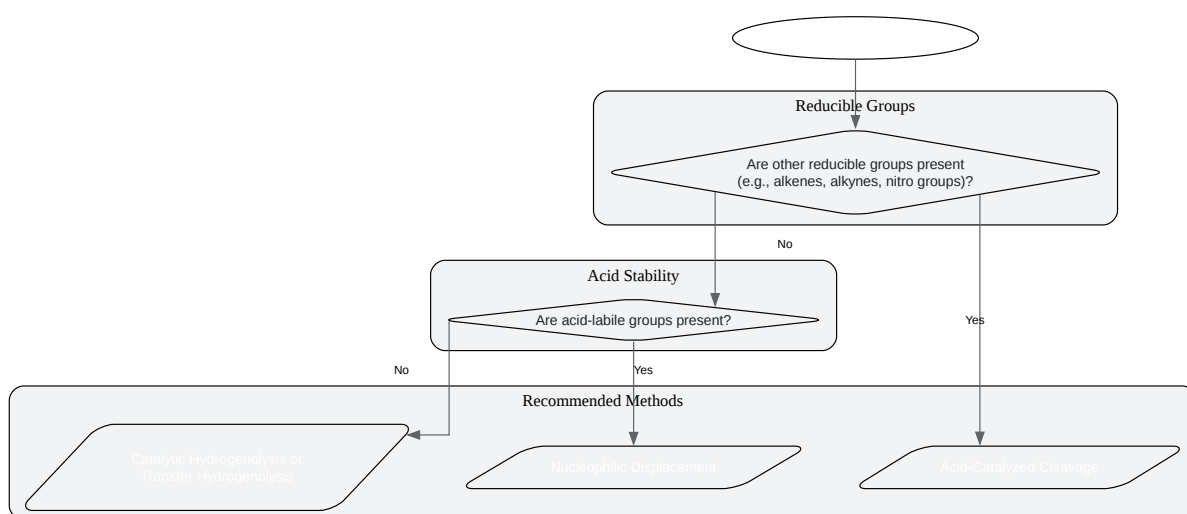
Reducible Groups

Are other reducible groups present (e.g., alkenes, alkynes, nitro groups)?

No

Yes

Acid Stability

Are acid-labile groups present?

No

Yes

Recommended Methods

Catalytic Hydrogenolysis or Transfer Hydrogenolysis

Nucleophilic Displacement

Acid-Catalyzed Cleavage